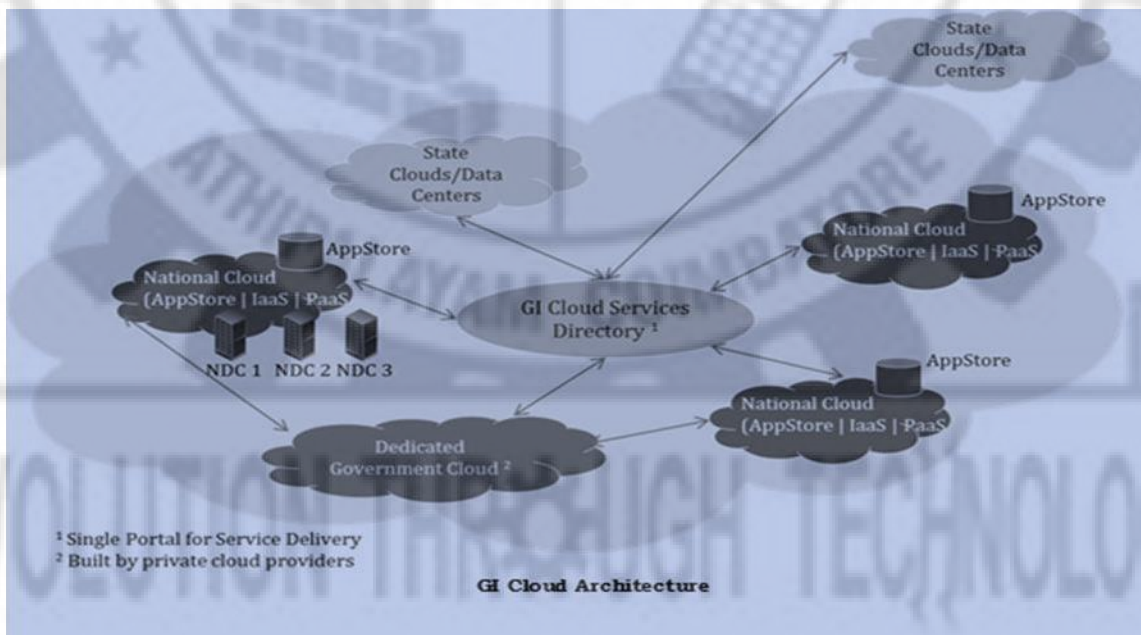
State Clouds/Data Centers

State Clouds/Data Centers

AppStore

National Cloud (AppStore | IaaS | PaaS

AppStore

National Cloud (AppStore | IaaS | PaaS

GI Cloud Services Directory $^1$

NDC 1 NDC 2 NDC 3

AppStore

National Cloud (AppStore | IaaS | PaaS

Dedicated Government Cloud $^2$

$^1$ Single Portal for Service Delivery
$^2$ Built by private cloud providers

GI Cloud Architecture

ATHIYAMAN COIMBATORE

EVOLUTION THROUGH TECHNOLO